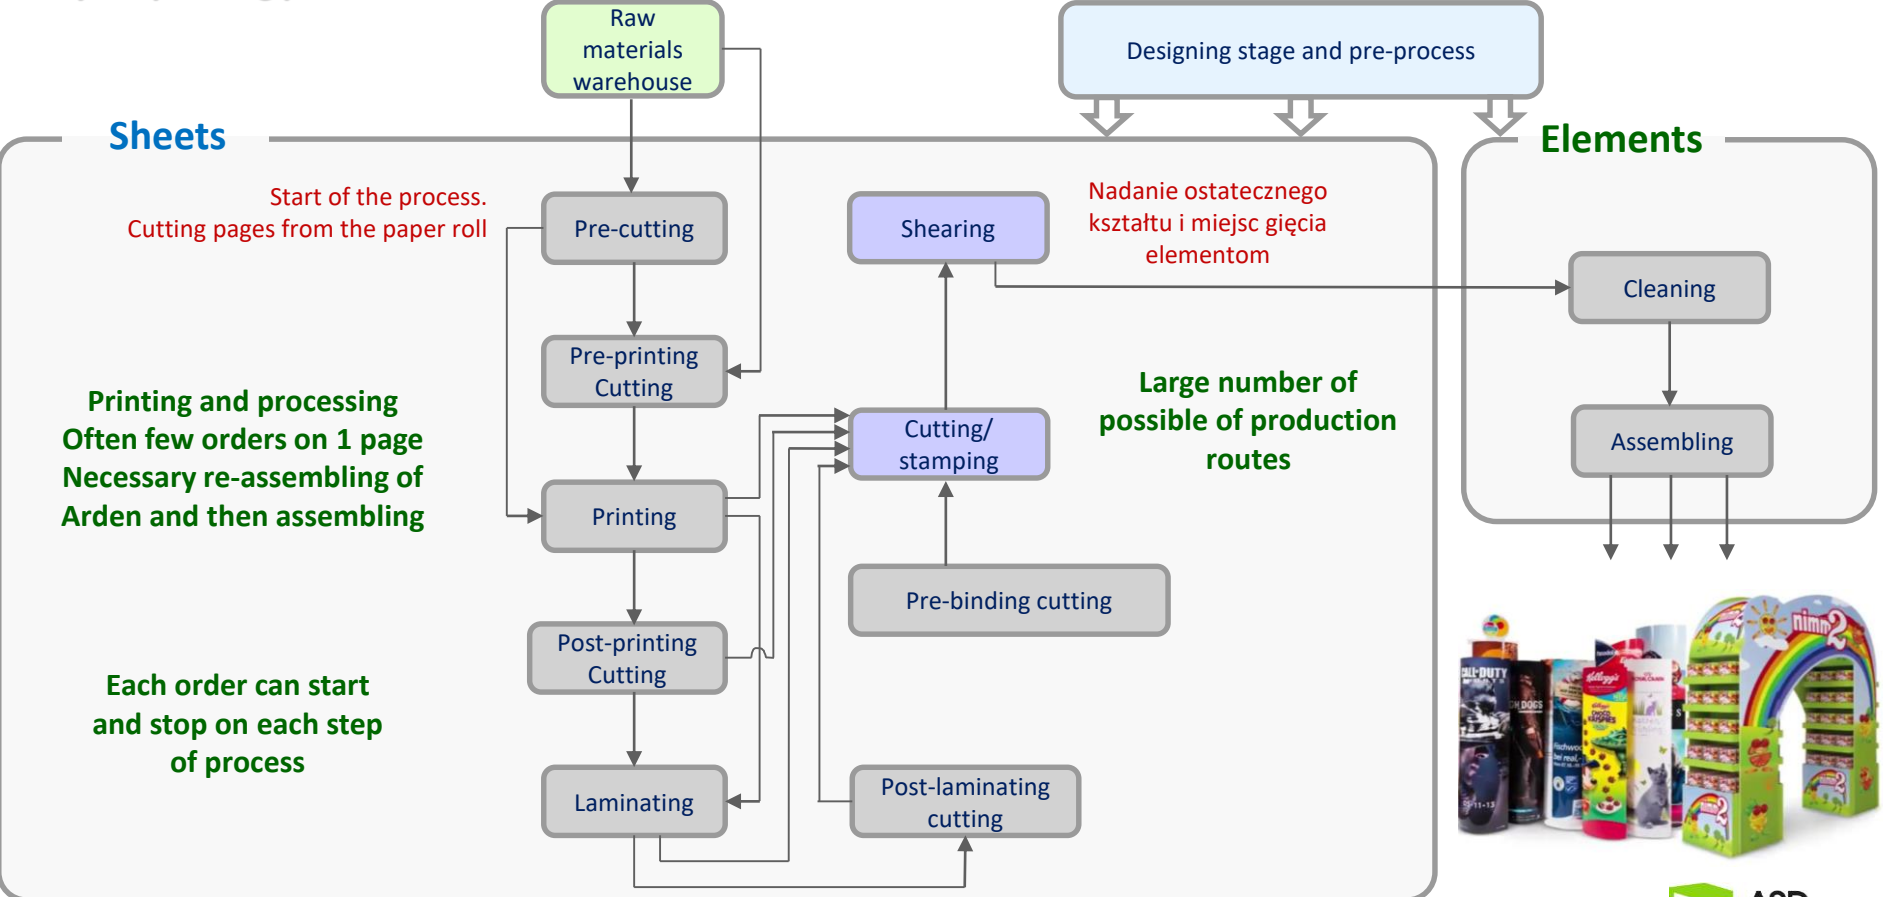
Raw materials warehouse

Designing stage and pre-process

Sheets

Elements

Start of the process.
Cutting pages from the paper roll

Pre-cutting

Shearing

Nadanie ostatecznego kształtu i miejsc gięcia elementom

Cleaning

Pre-printing Cutting

Printing and processing
Often few orders on 1 page
Necessary re-assembling of
Arden and then assembling

Cutting/ stamping

Large number of possible of production routes

Assembling

Printing

Pre-binding cutting

Post-printing Cutting

Each order can start and stop on each step of process

Laminating

Post-laminating cutting

CALL-DUTY

Kellogg's

nimm2